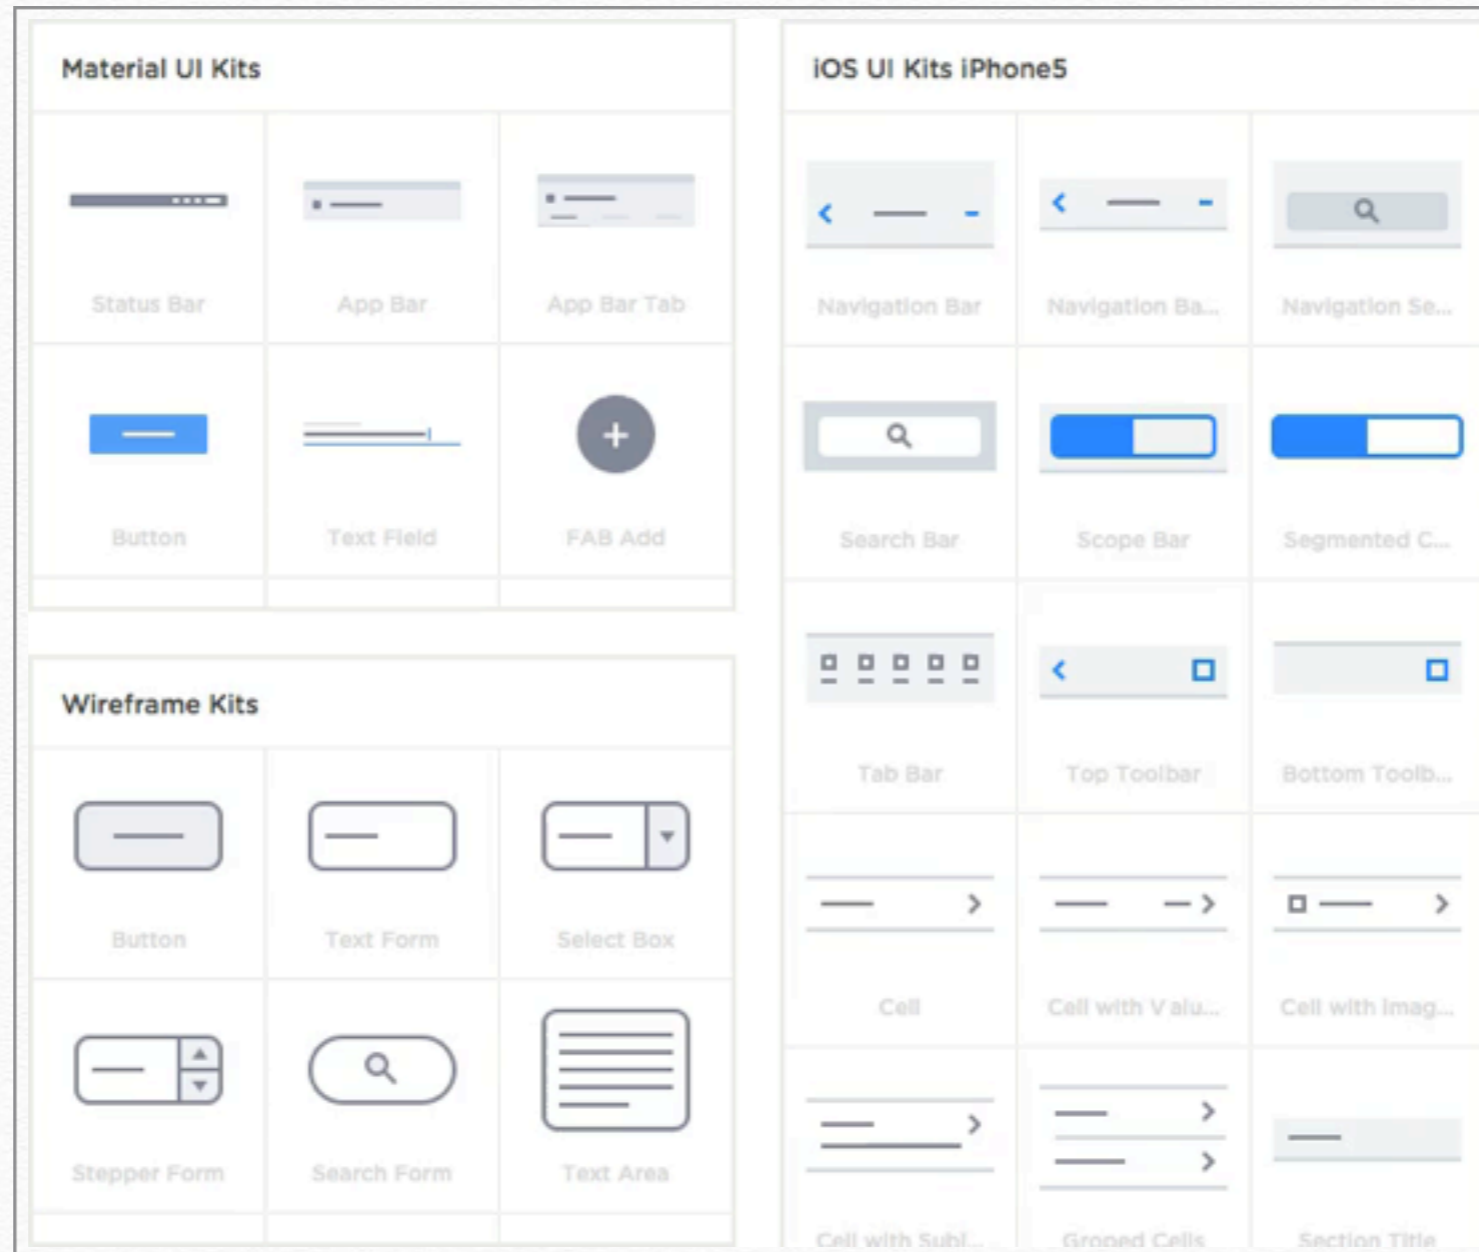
Material UI Kits

Status Bar
App Bar
App Bar Tab
Button
Text Field
FAB Add

Wireframe Kits

Button
Text Form
Select Box
Stepper Form
Search Form
Text Area

iOS UI Kits iPhone5

Navigation Bar
Navigation Ba...
Navigation Se...
Search Bar
Scope Bar
Segmented C...
Tab Bar
Top Toolbar
Bottom Toolb...
Cell
Cell with Valu...
Cell with Imag...
Cell with Subl...
Groped Cells
Section Title